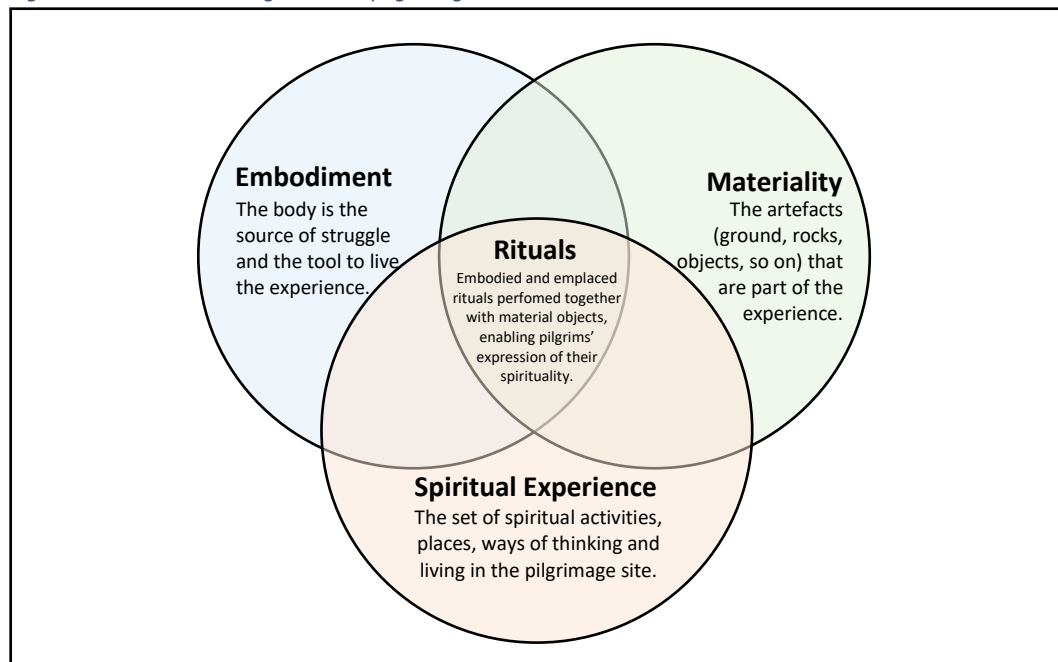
Embodiment
The body is the source of struggle and the tool to live the experience.

Materiality
The artefacts (ground, rocks, objects, so on) that are part of the experience.

Rituals
Embodied and emplaced rituals perfomed together with material objects, enabling pilgrims' expression of their spirituality.

Spiritual Experience
The set of spiritual activities, places, ways of thinking and living in the pilgrimage site.